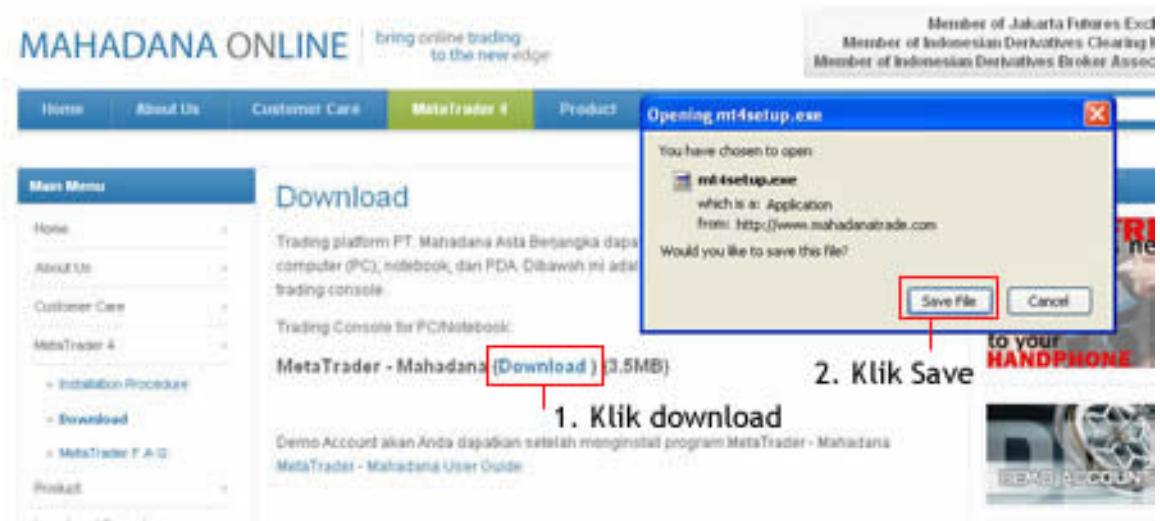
MAHADANA ONLINE | bring online trading to the new edge

Member of Jakarta Futures Exc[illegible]
Member of Indonesian Derivatives Clearing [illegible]
Member of Indonesian Derivatives Broker Assoc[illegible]

Home | About Us | Customer Care | MetaTrader 4 | Product

Main Menu
Home
About Us
Customer Care
MetaTrader 4
» Installation Procedure
» Download
» MetaTrader F.A.Q
Product

Download

Trading platform PT. Mahadana Asta Berjangka dapa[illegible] computer (PC), notebook, dan PDA. Dibawah ini adal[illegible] trading console.

Trading Console for PC/Notebook:

MetaTrader - Mahadana (Download ) (3.5MB)

1. Klik download

Demo Account akan Anda dapatkan setelah menginstall program MetaTrader - Mahadana
MetaTrader - Mahadana User Guide

Opening mt4setup.exe
You have chosen to open
mt4setup.exe
which is a: Application
from: http://www.mahadanatrade.com
Would you like to save this file?
Save File | Cancel

2. Klik Save

FR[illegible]
ne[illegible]
to your
HANDPHONE

DEMO ACCOUNT